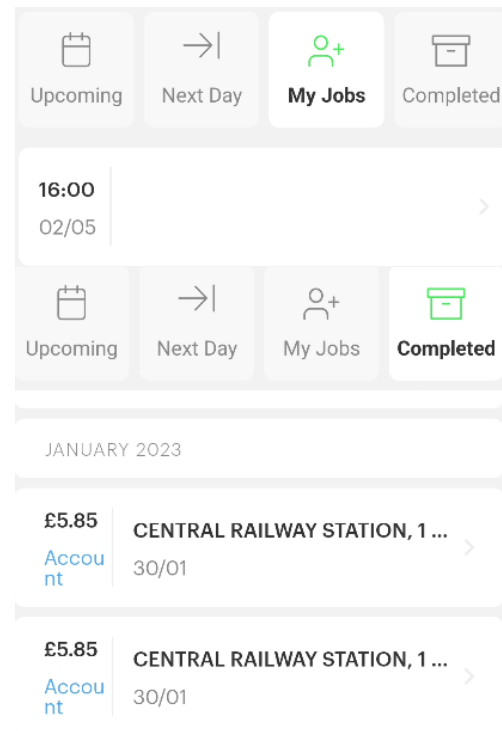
Upcoming
Next Day
My Jobs
Completed

16:00
02/05

Upcoming
Next Day
My Jobs
Completed

JANUARY 2023

£5.85
Account
CENTRAL RAILWAY STATION, 1 ...
30/01

£5.85
Account
CENTRAL RAILWAY STATION, 1 ...
30/01